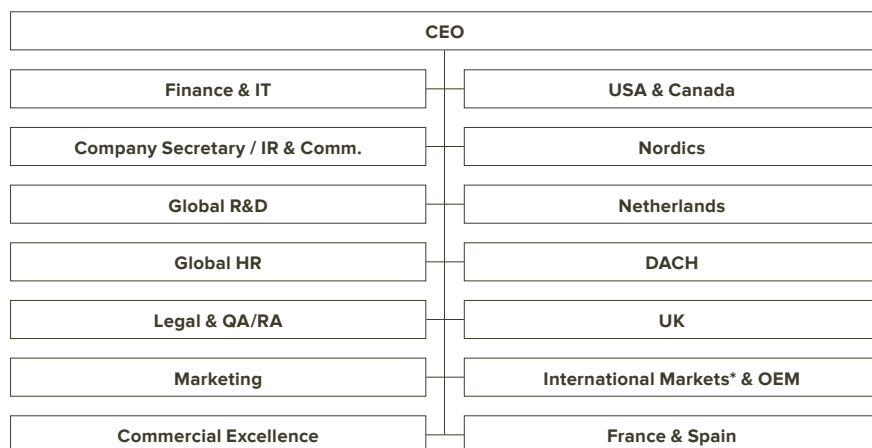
CEO

Finance & IT

USA & Canada

Company Secretary / IR & Comm.

Nordics

Global R&D

Netherlands

Global HR

DACH

Legal & QA/RA

UK

Marketing

International Markets* & OEM

Commercial Excellence

France & Spain